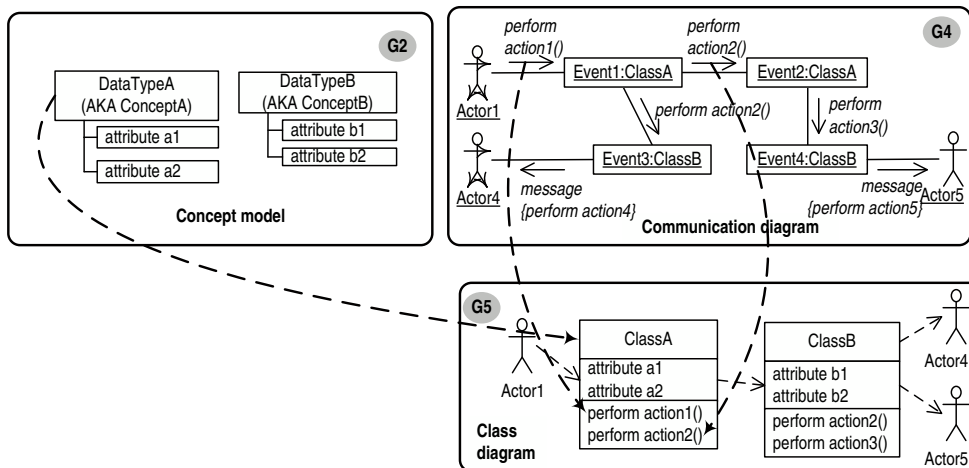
G2

DataTypeA (AKA ConceptA)

attribute a1

attribute a2

DataTypeB (AKA ConceptB)

attribute b1

attribute b2

Concept model

G4

perform action1()

perform action2()

Actor1

Event1:ClassA

Event2:ClassA

perform action2()

perform action3()

Actor4

Event3:ClassB

Event4:ClassB

Actor5

message {perform action4}

message {perform action5}

Communication diagram

G5

Actor1

ClassA

attribute a1

attribute a2

perform action1()

perform action2()

ClassB

attribute b1

attribute b2

perform action2()

perform action3()

Actor4

Actor5

Class diagram